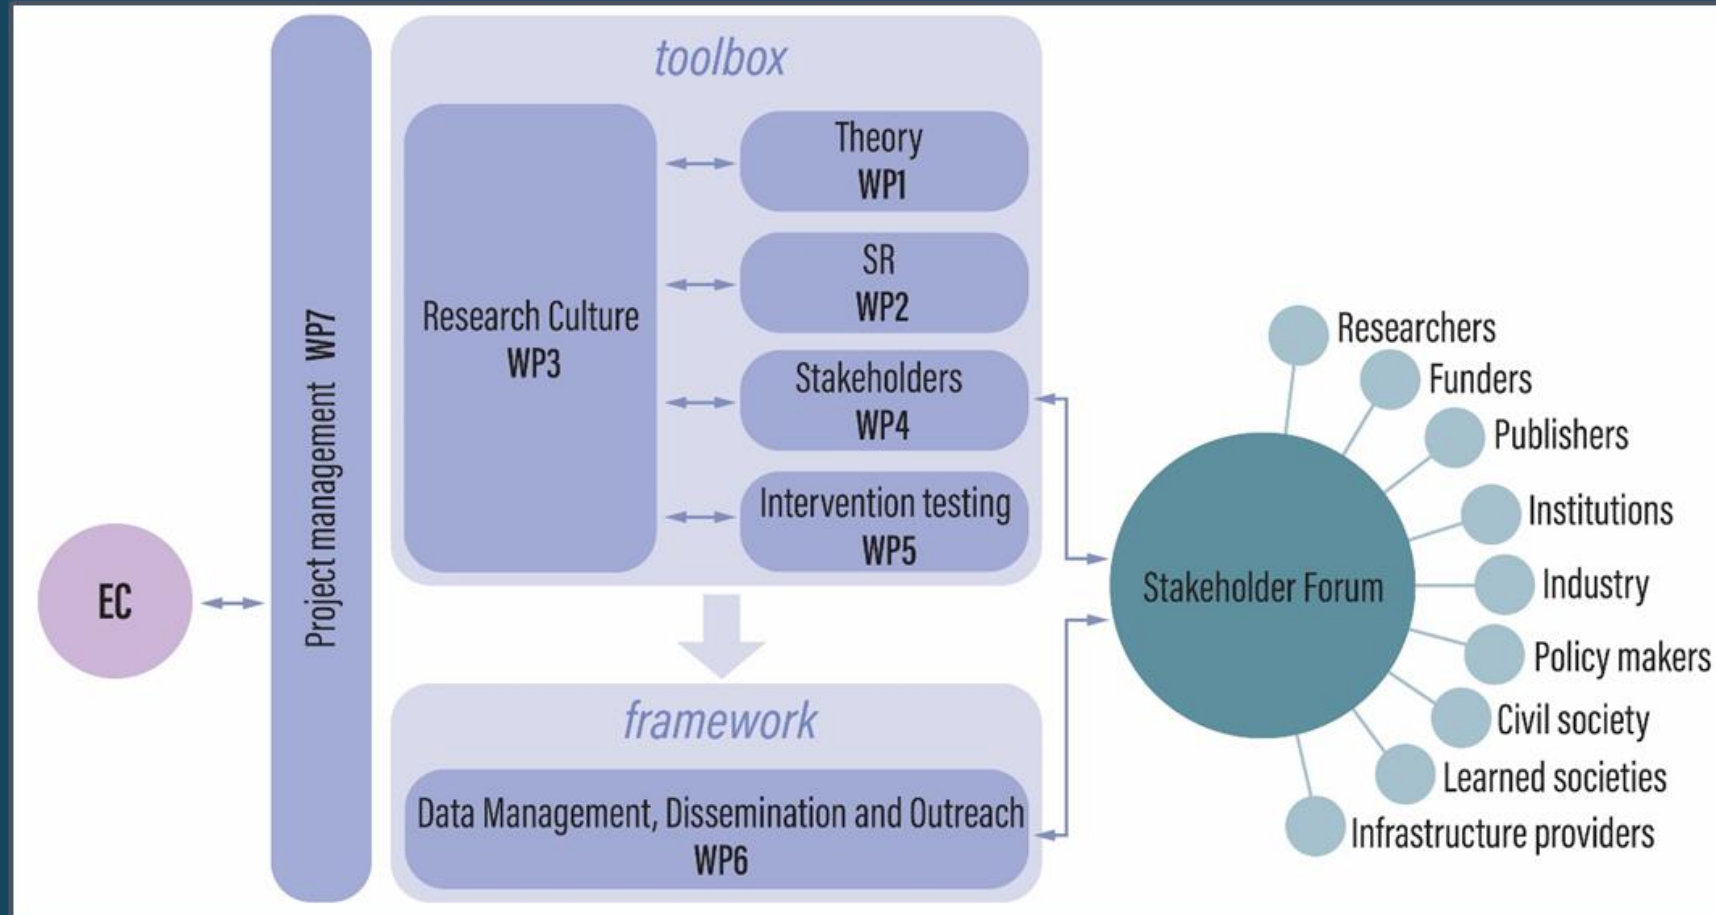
EC

Project management WP7

toolbox

Research Culture
WP3

Theory
WP1

SR
WP2

Stakeholders
WP4

Intervention testing
WP5

framework

Data Management, Dissemination and Outreach
WP6

Stakeholder Forum

Researchers
Funders
Publishers
Institutions
Industry
Policy makers
Civil society
Learned societies
Infrastructure providers